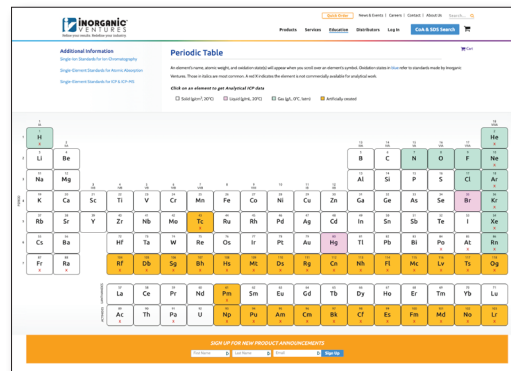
INORGANIC VENTURES
Quick Order | News & Events | Careers | Contact | About Us | Search

Products Services Education Distributors Log In CoA & SDS Search

Additional Information
Single-Ion Standards for Ion Chromatography
Single-Element Standards for Atomic Absorption
Single-Element Standards for ICP & ICP-MS

Periodic Table

An element's name, atomic weight, and oxidation state(s) will appear when you scroll over an element's symbol. Oxidation states in blue refer to standards made by Inorganic Ventures. Those in italics are most common. A red X indicates the element is not commercially available for analytical work.

Click on an element to get Analytical ICP data

Solid (g/cm³, 20°C) Liquid (g/mL, 20°C) Gas (g/L, 0°C, 1atm) Artificially created

H He
Li Be B C N O F Ne
Na Mg Al Si P S Cl Ar
K Ca Sc Ti V Cr Mn Fe Co Ni Cu Zn Ga Ge As Se Br Kr
Rb Sr Y Zr Nb Mo Tc Ru Rh Pd Ag Cd In Sn Sb Te I Xe
Cs Ba Hf Ta W Re Os Ir Pt Au Hg Tl Pb Bi Po At Rn
Fr Ra Rf Db Sg Bh Hs Mt Ds Rg Cn Nh Fl Mc Lv Ts Og

LANTHANIDES La Ce Pr Nd Pm Sm Eu Gd Tb Dy Ho Er Tm Yb Lu
ACTINIDES Ac Th Pa U Np Pu Am Cm Bk Cf Es Fm Md No Lr

SIGN UP FOR NEW PRODUCT ANNOUNCEMENTS
First Name Last Name Email Sign Up